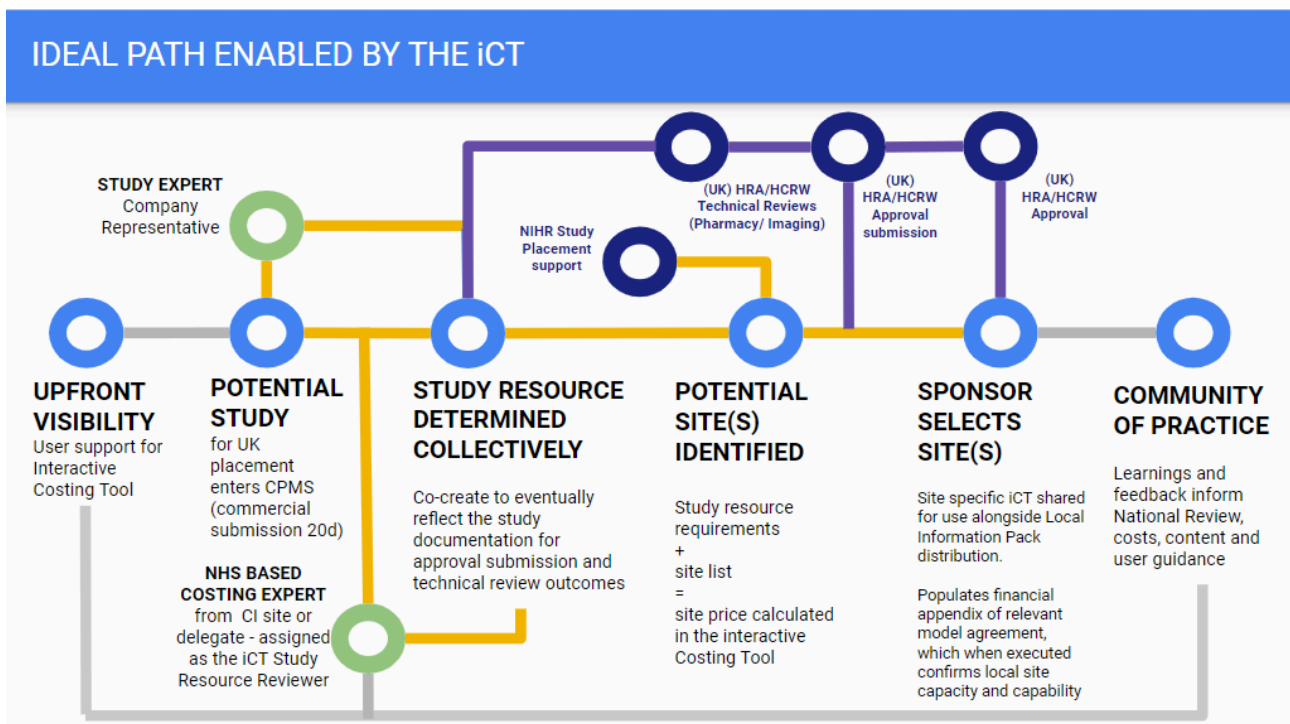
IDEAL PATH ENABLED BY THE iCT

STUDY EXPERT
Company Representative

(UK) HRA/HCRW Technical Reviews (Pharmacy/ Imaging)

(UK) HRA/HCRW Approval submission

(UK) HRA/HCRW Approval

NIHR Study Placement support

UPFRONT VISIBILITY
User support for Interactive Costing Tool

POTENTIAL STUDY
for UK placement enters CPMS (commercial submission 20d)

STUDY RESOURCE DETERMINED COLLECTIVELY

Co-create to eventually reflect the study documentation for approval submission and technical review outcomes

POTENTIAL SITE(S) IDENTIFIED

Study resource requirements
+
site list
=
site price calculated in the interactive Costing Tool

SPONSOR SELECTS SITE(S)

Site specific iCT shared for use alongside Local Information Pack distribution.

Populates financial appendix of relevant model agreement, which when executed confirms local site capacity and capability

COMMUNITY OF PRACTICE

Learnings and feedback inform National Review, costs, content and user guidance

NHS BASED COSTING EXPERT
from CI site or delegate - assigned as the iCT Study Resource Reviewer